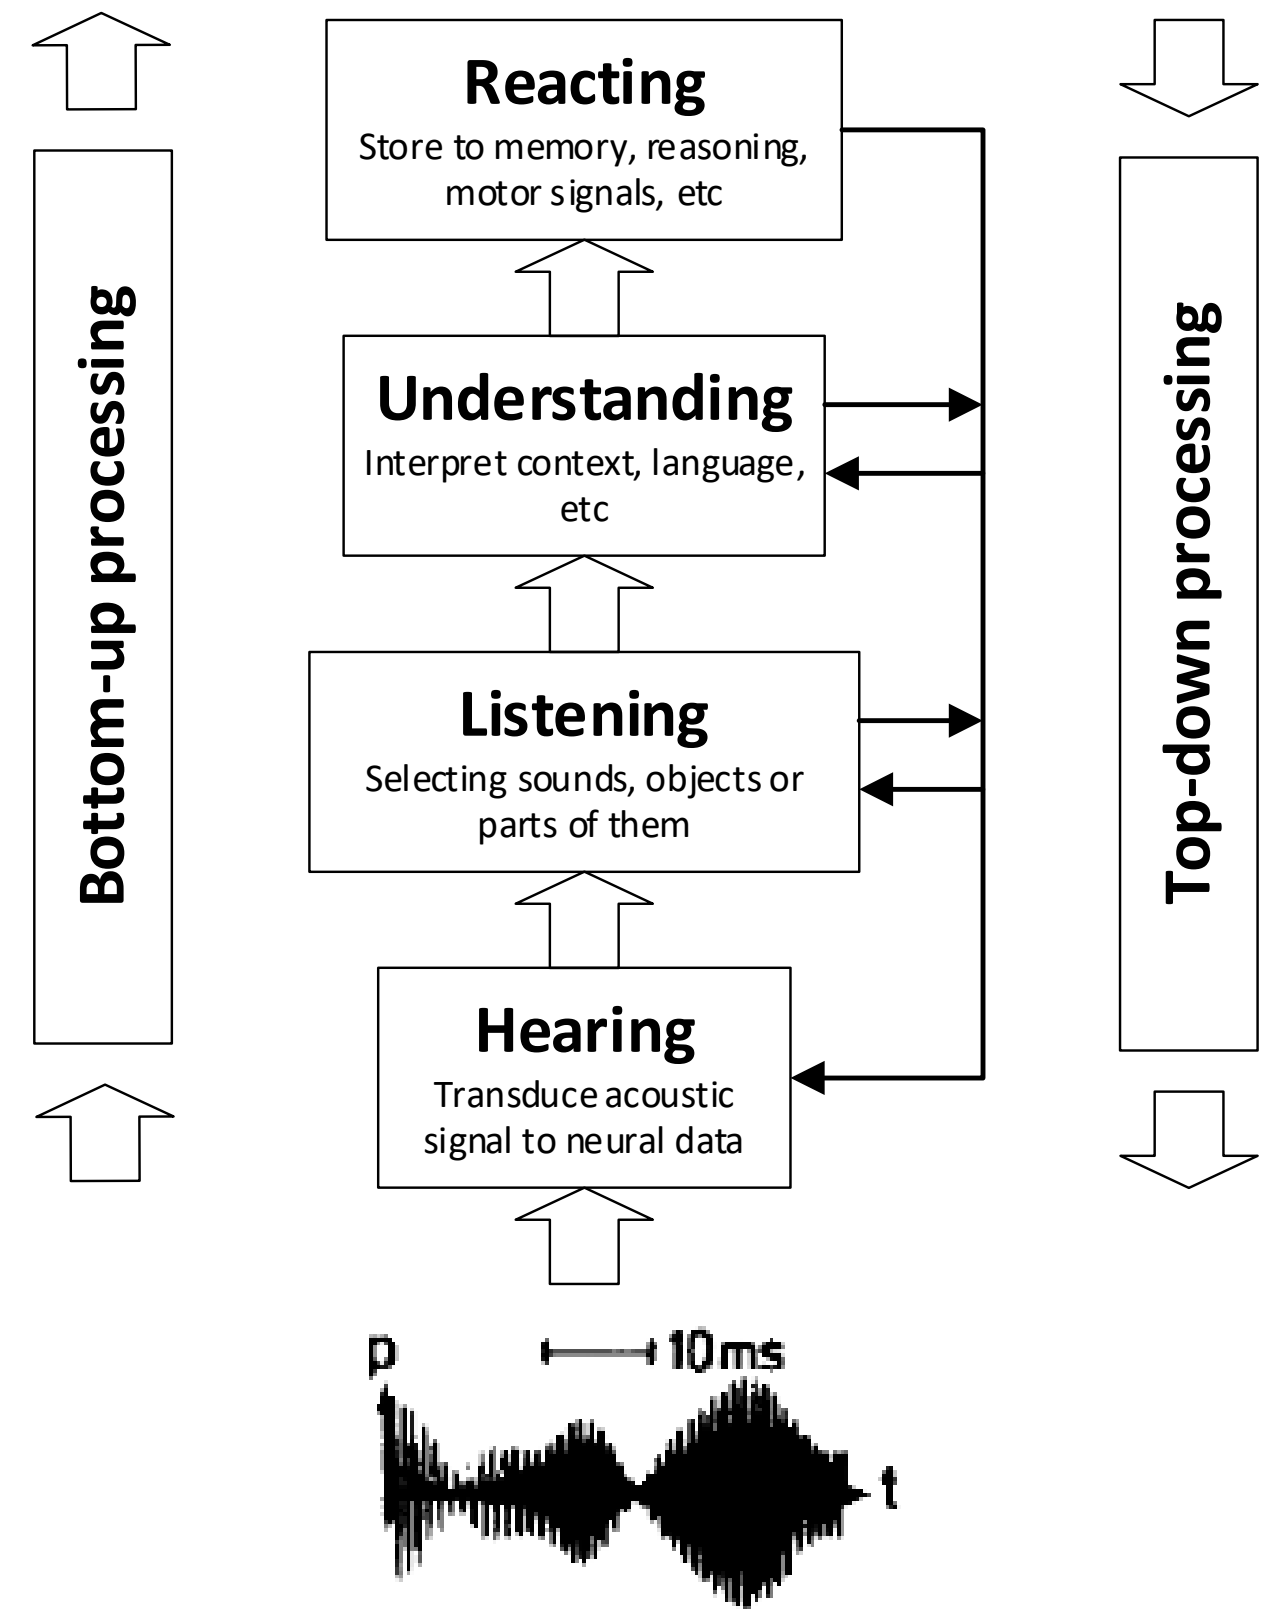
Bottom-up processing

Reacting
Store to memory, reasoning, motor signals, etc

Understanding
Interpret context, language, etc

Listening
Selecting sounds, objects or parts of them

Hearing
Transduce acoustic signal to neural data

Top-down processing

p
10ms
t